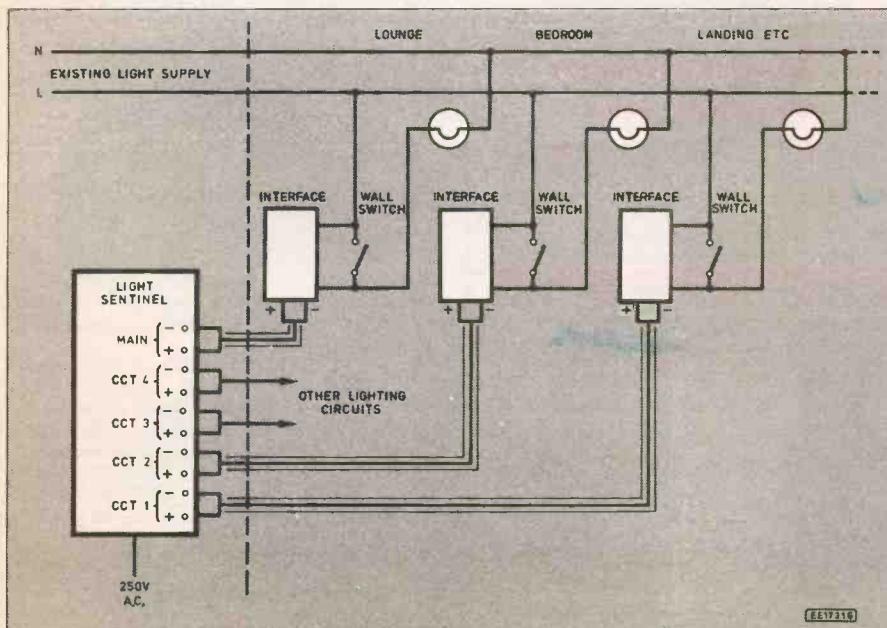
N

L

EXISTING LIGHT SUPPLY

LOUNGE

BEDROOM

LANDING ETC

INTERFACE

WALL SWITCH

INTERFACE

WALL SWITCH

INTERFACE

WALL SWITCH

+ −

+ −

+ −

LIGHT SENTINEL

MAIN $-$ $+$

CCT 4 $-$ $+$

CCT 3 $-$ $+$

CCT 2 $-$ $+$

CCT 1 $-$ $+$

OTHER LIGHTING CIRCUITS

250V A.C.

EE17316